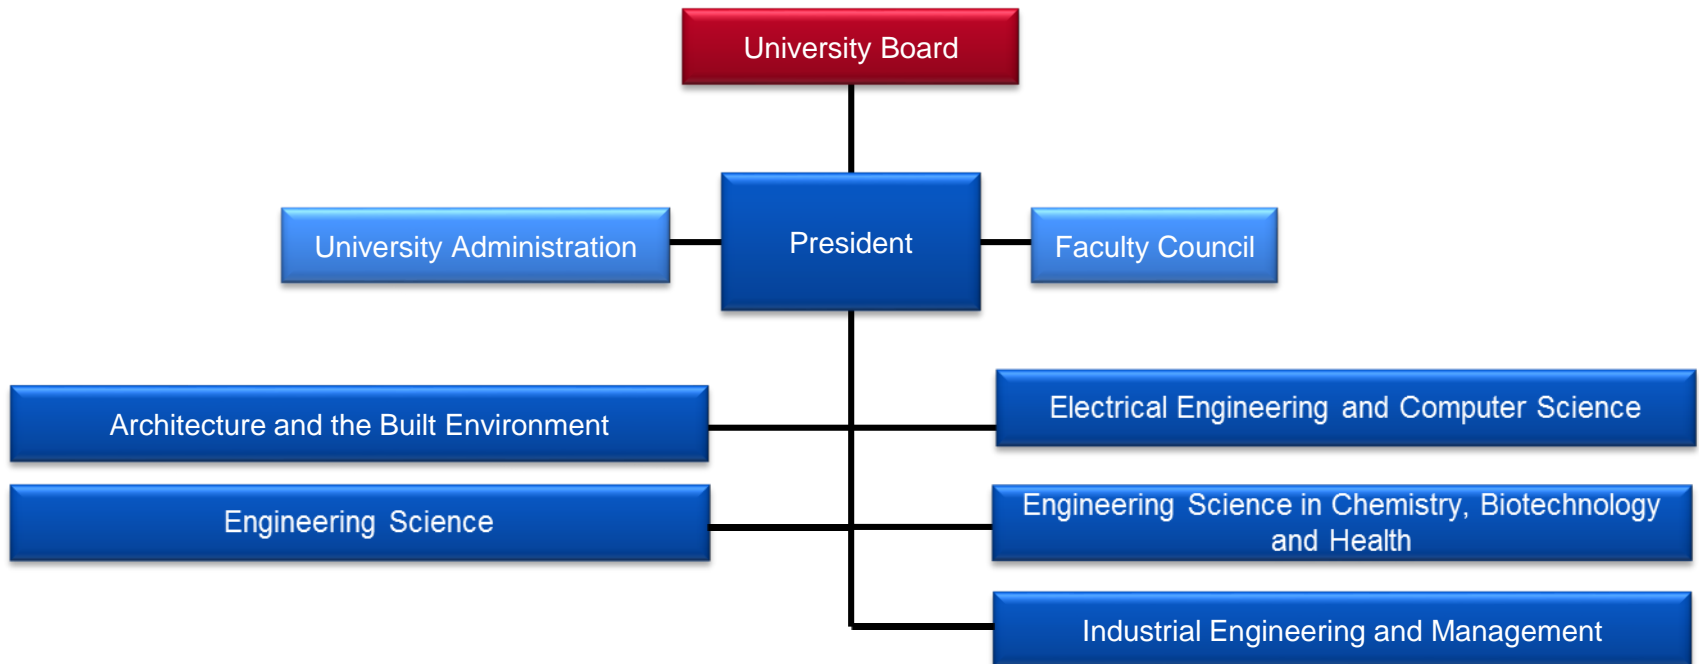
University Board

University Administration

President

Faculty Council

Architecture and the Built Environment

Electrical Engineering and Computer Science

Engineering Science

Engineering Science in Chemistry, Biotechnology and Health

Industrial Engineering and Management